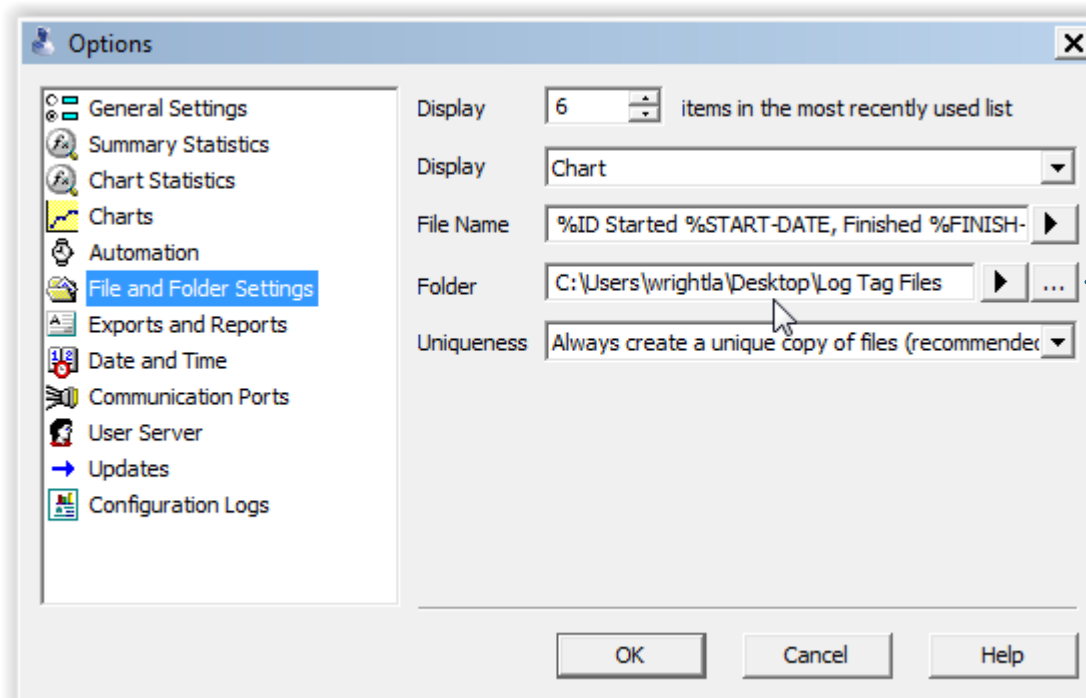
Options

General Settings
Summary Statistics
Chart Statistics
Charts
Automation
File and Folder Settings
Exports and Reports
Date and Time
Communication Ports
User Server
Updates
Configuration Logs

Display 6 items in the most recently used list

Display Chart

File Name %ID Started %START-DATE, Finished %FINISH-

Folder C:\Users\wrightla\Desktop\Log Tag Files ...

Uniqueness Always create a unique copy of files (recommendec

OK Cancel Help